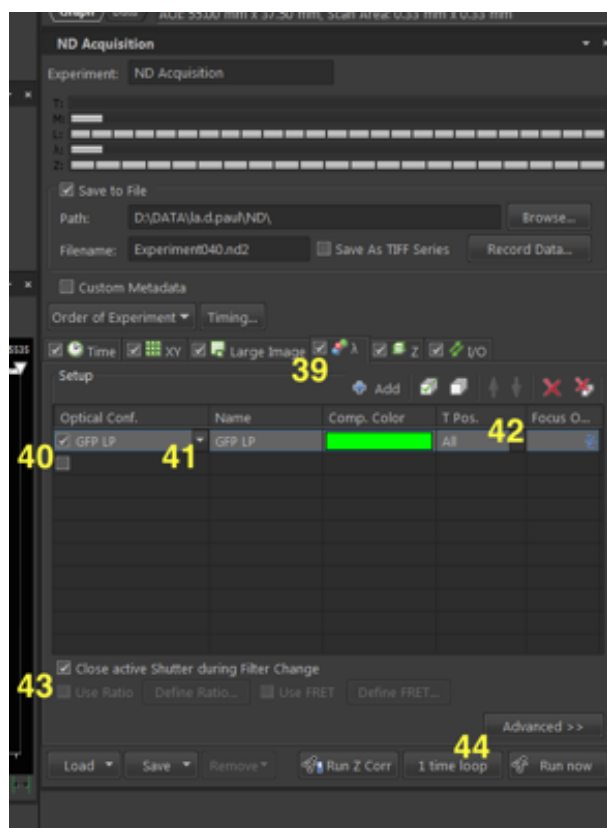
Graph Data ROI: 55.00 mm x 37.50 mm, Scan Area: 0.33 mm x 0.33 mm

ND Acquisition

Experiment: ND Acquisition

T:
M:
L:
λ:
Z:

Save to File

Path: D:\DATA\la.d.paul\ND\ Browse...

Filename: Experiment040.nd2 Save As TIFF Series Record Data...

Custom Metadata

Order of Experiment Timing...

Time XY Large Image λ Z I/O

39

Setup

Add

| Optical Conf. | Name | Comp. Color | T Pos. | Focus O... |
|---|---|---|---|---|
| GFP LP | GFP LP | | All | |
| | | | | |

40 41 42

Close active Shutter during Filter Change

43 Use Ratio Define Ratio... Use FRET Define FRET...

Advanced >>

44

Load Save Remove Run Z Corr 1 time loop Run now